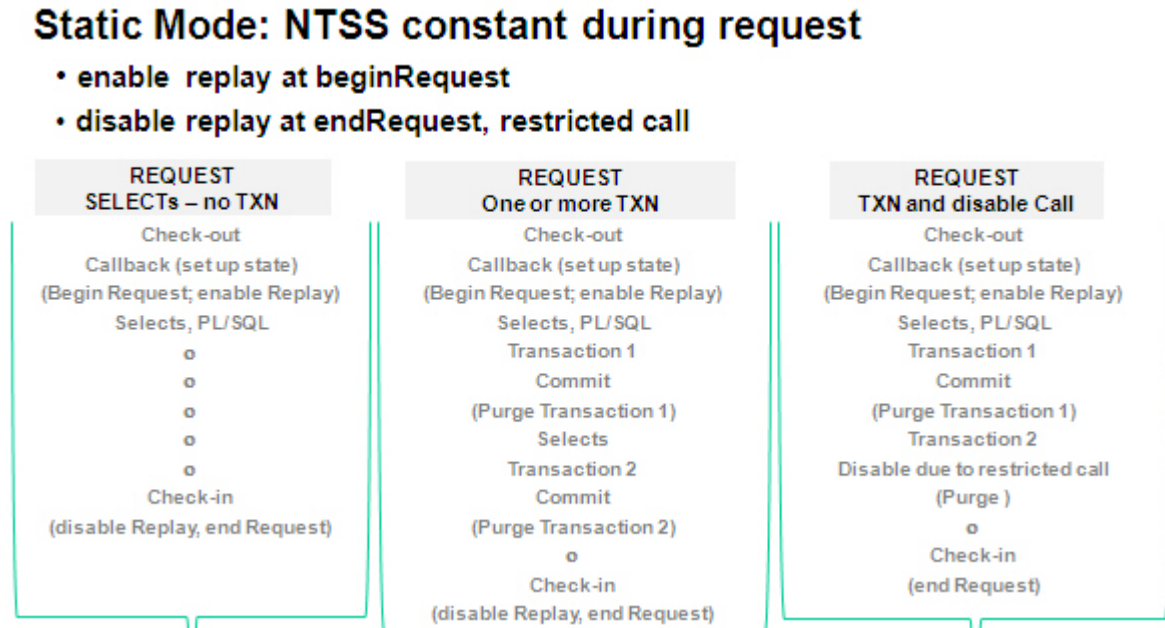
Static Mode: NTSS constant during request

• enable replay at beginRequest
• disable replay at endRequest, restricted call

REQUEST
SELECTs – no TXN

Check-out
Callback (set up state)
(Begin Request; enable Replay)
Selects, PL/SQL
o
o
o
o
o
Check-in
(disable Replay, end Request)

REQUEST
One or more TXN

Check-out
Callback (set up state)
(Begin Request; enable Replay)
Selects, PL/SQL
Transaction 1
Commit
(Purge Transaction 1)
Selects
Transaction 2
Commit
(Purge Transaction 2)
o
Check-in
(disable Replay, end Request)

REQUEST
TXN and disable Call

Check-out
Callback (set up state)
(Begin Request; enable Replay)
Selects, PL/SQL
Transaction 1
Commit
(Purge Transaction 1)
Transaction 2
Disable due to restricted call
(Purge )
o
Check-in
(end Request)